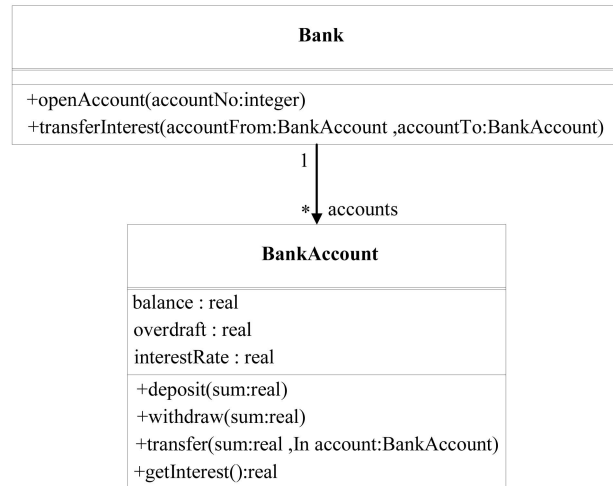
Bank

+openAccount(accountNo:integer)
+transferInterest(accountFrom:BankAccount ,accountTo:BankAccount)

1

* accounts

BankAccount

balance : real
overdraft : real
interestRate : real

+deposit(sum:real)
+withdraw(sum:real)
+transfer(sum:real ,In account:BankAccount)
+getInterest():real